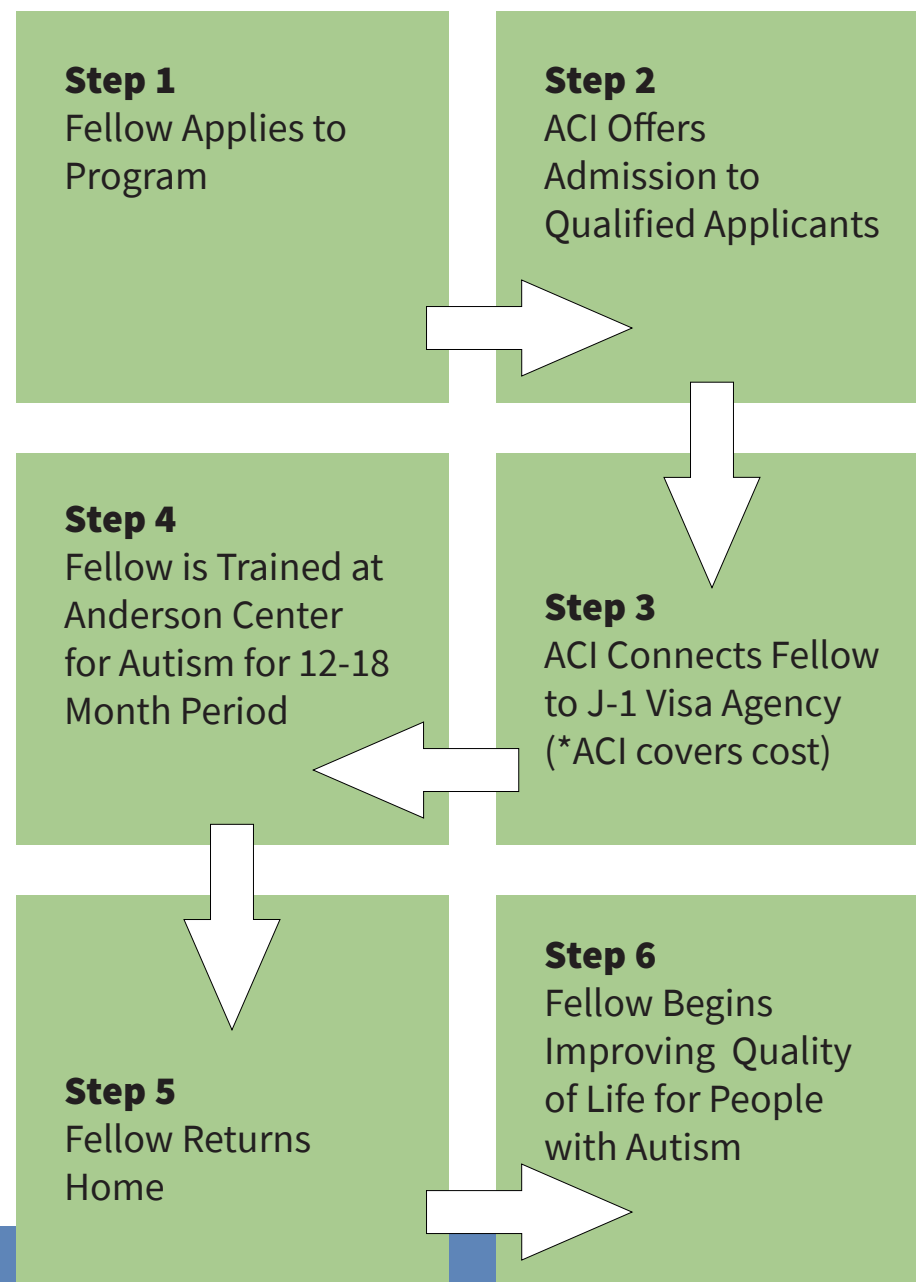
Step 1
Fellow Applies to Program

Step 2
ACI Offers Admission to Qualified Applicants

Step 3
ACI Connects Fellow to J-1 Visa Agency (*ACI covers cost)

Step 4
Fellow is Trained at Anderson Center for Autism for 12-18 Month Period

Step 5
Fellow Returns Home

Step 6
Fellow Begins Improving Quality of Life for People with Autism